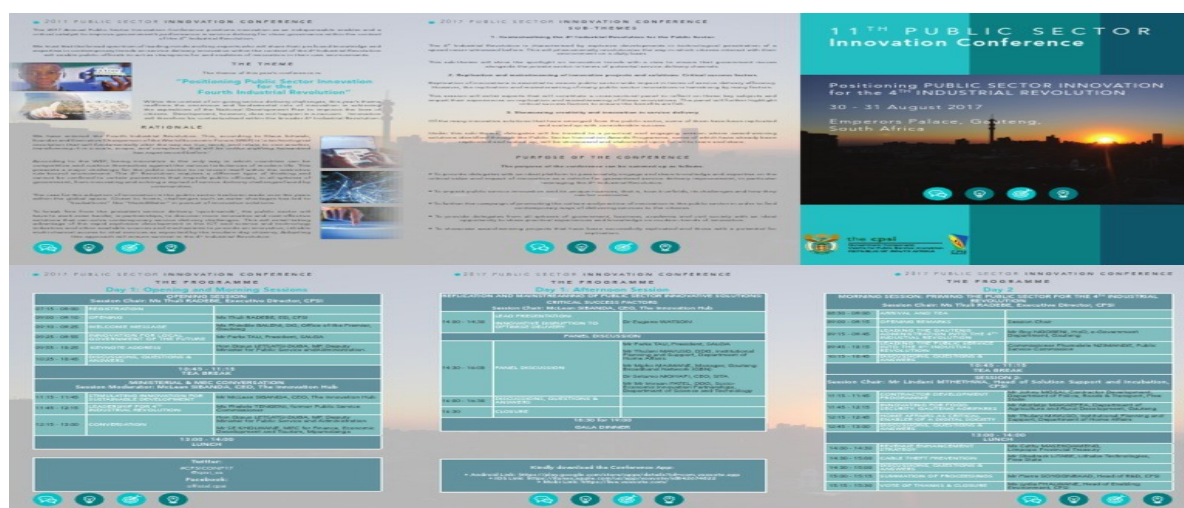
2017 PUBLIC SECTOR INNOVATION CONFERENCE

THE THEME

"Positioning Public Sector Innovation for the Fourth Industrial Revolution"

RATIONALE

2017 PUBLIC SECTOR INNOVATION CONFERENCE

SUB-THEMES

PURPOSE OF THE CONFERENCE

11TH PUBLIC SECTOR Innovation Conference

Positioning PUBLIC SECTOR INNOVATION for the 4TH INDUSTRIAL REVOLUTION

30 - 31 August 2017

Emperors Palace, Gauteng, South Africa

the cpsi

2017 PUBLIC SECTOR INNOVATION CONFERENCE

THE PROGRAMME

Day 1: Opening and Morning Sessions

OPENING SESSION

REGISTRATION

WELCOME MESSAGE

KEYNOTE ADDRESS

TEA BREAK

MINISTERIAL & MEC CONVERSATION

CONVERSATION

LUNCH

Twitter:

Facebook:

2017 PUBLIC SECTOR INNOVATION CONFERENCE

THE PROGRAMME

Day 1: Afternoon Session

PANEL DISCUSSION

CLOSURE

GALA DINNER

Kindly download the Conference App:

2017 PUBLIC SECTOR INNOVATION CONFERENCE

THE PROGRAMME

Day 2

ARRIVAL AND TEA

TEA BREAK

LUNCH

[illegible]